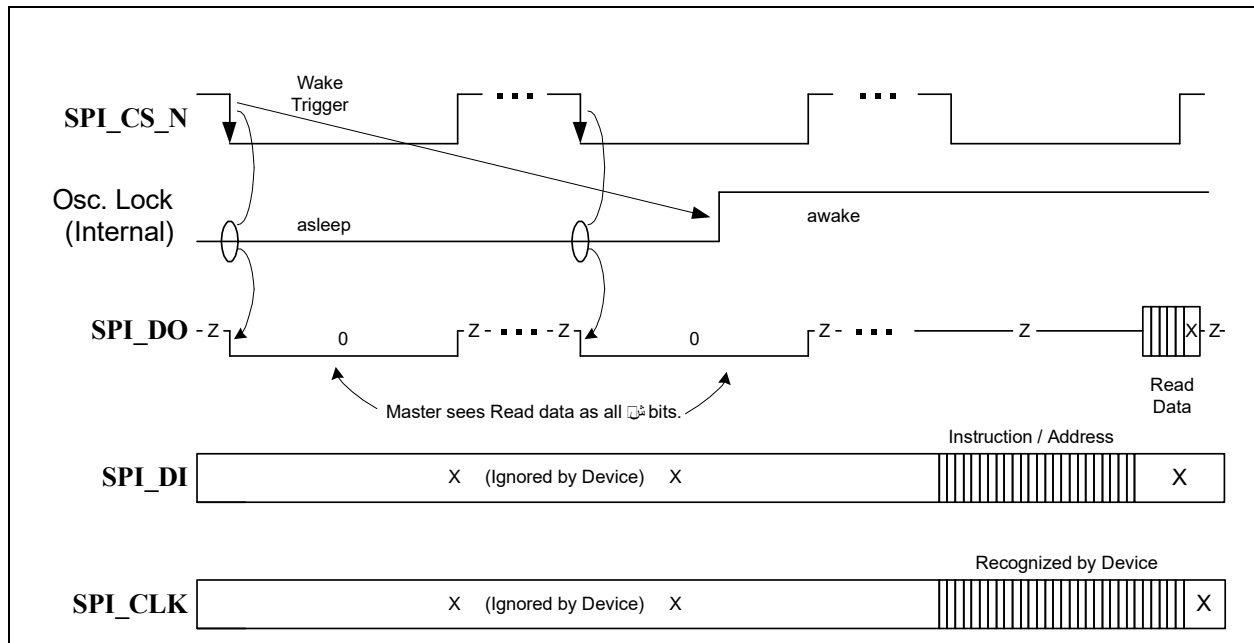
Wake Trigger

SPI_CS_N

Osc. Lock (Internal)

asleep

awake

SPI_DO - Z -

0

Z - ▪ ▪ ▪ - Z

0

Z - ▪ ▪ ▪

Z

X - Z -

Read Data

Master sees Read data as all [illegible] bits.

Instruction / Address

SPI_DI

X (Ignored by Device) X

X

Recognized by Device

SPI_CLK

X (Ignored by Device) X

X